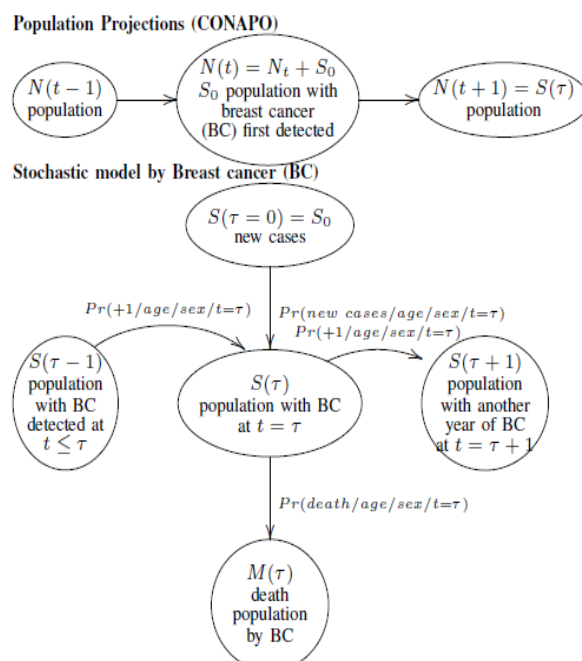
Population Projections (CONAPO)

$N(t-1)$ population

$N(t) = N_t + S_0$ $S_0$ population with breast cancer (BC) first detected

$N(t+1) = S(\tau)$ population

Stochastic model by Breast cancer (BC)

$S(\tau = 0) = S_0$ new cases

$Pr(+1/age/sex/t{=}\tau)$

$Pr(new\ cases/age/sex/t{=}\tau)$

$Pr(+1/age/sex/t{=}\tau)$

$S(\tau - 1)$ population with BC detected at $t \leq \tau$

$S(\tau)$ population with BC at $t = \tau$

$S(\tau + 1)$ population with another year of BC at $t = \tau + 1$

$Pr(death/age/sex/t{=}\tau)$

$M(\tau)$ death population by BC